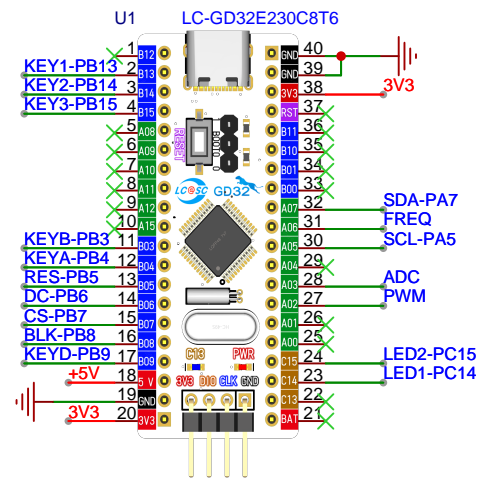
U1
LC-GD32E230C8T6

1 B12
KEY1-PB13 2 B13
KEY2-PB14 3 B14
KEY3-PB15 4 B15
5 A08
6 A09
7 A10
8 A11
9 A12
10 A15
KEYB-PB3 11 B03
KEYA-PB4 12 B04
RES-PB5 13 B05
DC-PB6 14 B06
CS-PB7 15 B07
BLK-PB8 16 B08
KEYD-PB9 17 B09
+5V 18 5V
19 GND
3V3 20 3V3

40 GND
39 GND
3V3 38 3V3
37 RST
36 B11
35 B10
34 B01
33 B00
SDA-PA7 32 A07
FREQ 31 A06
SCL-PA5 30 A05
29 A04
ADC 28 A03
PWM 27 A02
26 A01
25 A00
LED2-PC15 24 C15
LED1-PC14 23 C14
22 C13
21 BAT

RESET
BOOT0
LC@SC GD32
C13 PWR
3V3 DIO CLK GND